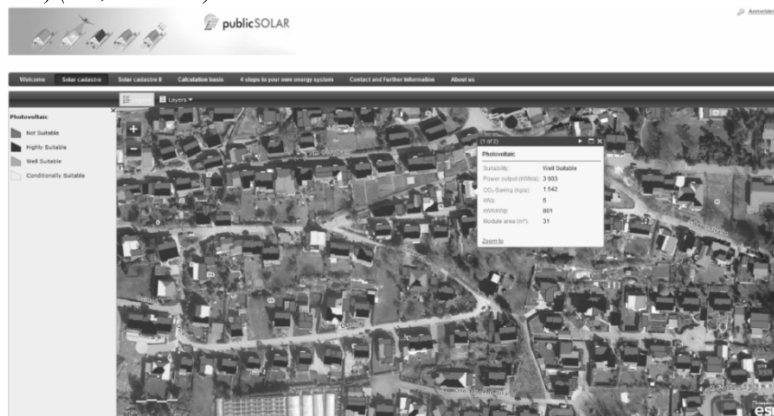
publicSOLAR

Anmelden

Welcome | Solar cadastre | Solar cadastre II | Calculation basis | 4 steps to your own energy system | Contact and Further Information | About us

Layers

Photovoltaic:

Not Suitable

Highly Suitable

Well Suitable

Conditionally Suitable

(1 of 2)

Photovoltaic:

| | |
|---|---|
| Suitability: | Well Suitable |
| Power output (kWh/a): | 3 603 |
| $CO_2$-Saving (kg/a): | 1 542 |
| kWp: | 5 |
| kWh/kWp: | 801 |
| Module area (m²): | 31 |

Zoom to

esri